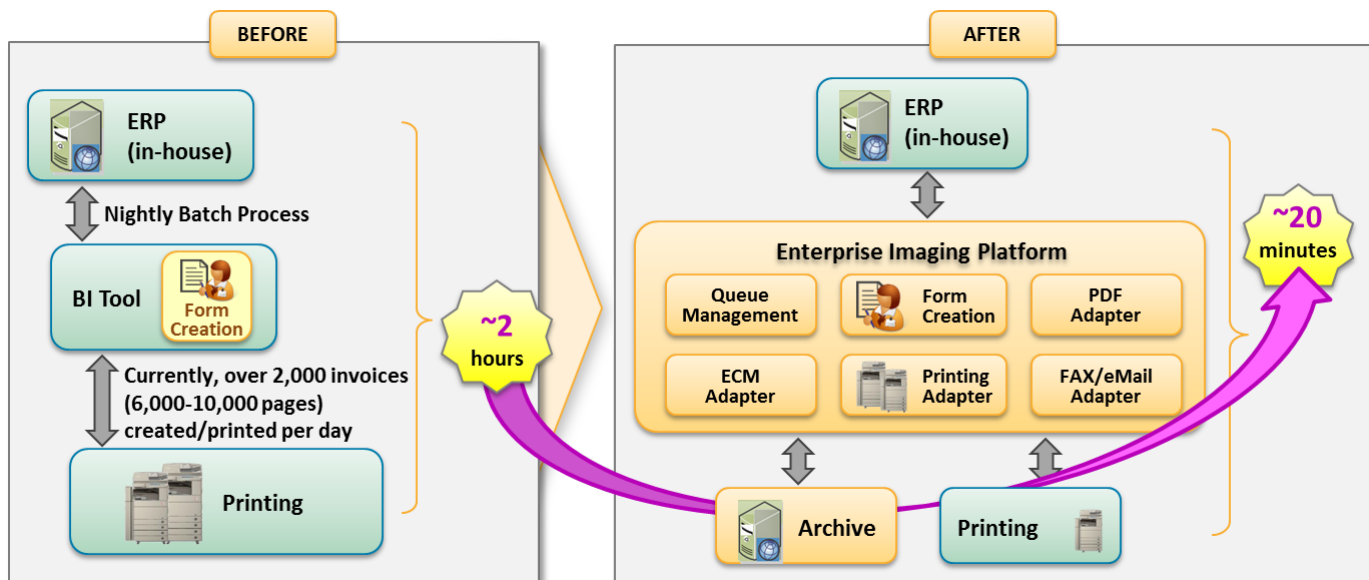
BEFORE

ERP
(in-house)

Nightly Batch Process

BI Tool

Form Creation

Currently, over 2,000 invoices (6,000-10,000 pages) created/printed per day

Printing

~2 hours

AFTER

ERP
(in-house)

Enterprise Imaging Platform

Queue Management

Form Creation

PDF Adapter

ECM Adapter

Printing Adapter

FAX/eMail Adapter

Archive

Printing

~20 minutes